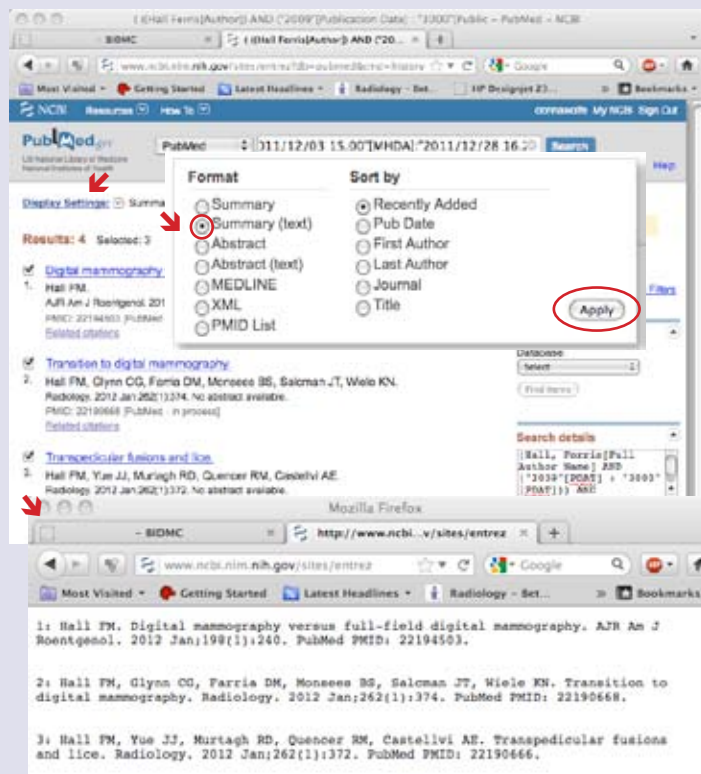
((Hall Ferris[Author]) AND ("2009"[Publication Date] : "3000"[Publ – PubMed – NCBI

BIDMC | ((Hall Ferris[Author]) AND ("20...

www.ncbi.nlm.nih.gov/sites/entrez?db=pubmed&cmd=historys

Google

Most Visited | Getting Started | Latest Headlines | Radiology - Bet... | HP Designjet Z3... | Bookmarks

NCBI Resources How To

cornsworth My NCBI Sign Out

PubMed.gov
US National Library of Medicine National Institutes of Health

PubMed | 011/12/03 15.00"[MHDA]:"2011/12/28 16.2 | Search

Help

Display Settings: Summa

Format
Summary
Summary (text)
Abstract
Abstract (text)
MEDLINE
XML
PMID List

Sort by
Recently Added
Pub Date
First Author
Last Author
Journal
Title

Apply

Results: 4 Selected: 3

Digital mammography
1. Hall FM.
AJR Am J Roentgenol. 201
PMID: 22194503 [PubMed
Related citations

Filters

Database:
Select
Find items

Transition to digital mammography
2. Hall FM, Glynn CG, Farria DM, Monsees BS, Salcman JT, Wiele KN.
Radiology. 2012 Jan;262(1):374. No abstract available.
PMID: 22190668 [PubMed - in process]
Related citations

Transpedicular fusions and lice.
3. Hall FM, Yue JJ, Murtagh RD, Quencer RM, Castellvi AE.
Radiology. 2012 Jan;262(1):372. No abstract available.

Search details
(Hall, Forris[Full Author Name] AND ("2009"[PDAT] : "3000"[PDAT])) AND

Mozilla Firefox

BIDMC | http://www.ncbi...v/sites/entrez

www.ncbi.nlm.nih.gov/sites/entrez

Google

Most Visited | Getting Started | Latest Headlines | Radiology - Bet... | Bookmarks

1: Hall FM. Digital mammography versus full-field digital mammography. AJR Am J Roentgenol. 2012 Jan;198(1):240. PubMed PMID: 22194503.

2: Hall FM, Glynn CG, Farria DM, Monsees BS, Salcman JT, Wiele KN. Transition to digital mammography. Radiology. 2012 Jan;262(1):374. PubMed PMID: 22190668.

3: Hall FM, Yue JJ, Murtagh RD, Quencer RM, Castellvi AE. Transpedicular fusions and lice. Radiology. 2012 Jan;262(1):372. PubMed PMID: 22190666.